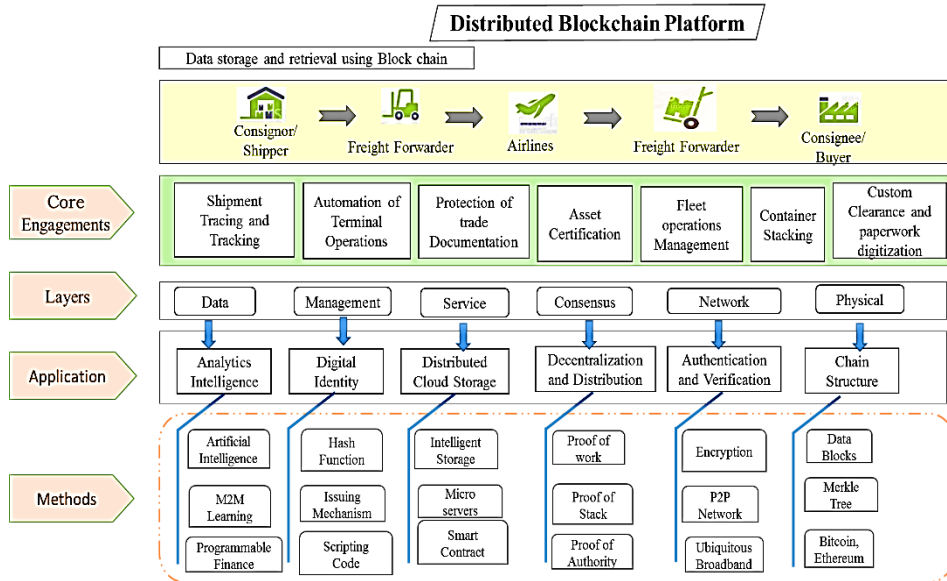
Distributed Blockchain Platform

Data storage and retrieval using Block chain

Consignor/ Shipper

Freight Forwarder

Airlines

Freight Forwarder

Consignee/ Buyer

Core Engagements

Shipment Tracing and Tracking

Automation of Terminal Operations

Protection of trade Documentation

Asset Certification

Fleet operations Management

Container Stacking

Custom Clearance and paperwork digitization

Layers

Data

Management

Service

Consensus

Network

Physical

Application

Analytics Intelligence

Digital Identity

Distributed Cloud Storage

Decentralization and Distribution

Authentication and Verification

Chain Structure

Methods

Artificial Intelligence

M2M Learning

Programmable Finance

Hash Function

Issuing Mechanism

Scripting Code

Intelligent Storage

Micro servers

Smart Contract

Proof of work

Proof of Stack

Proof of Authority

Encryption

P2P Network

Ubiquitous Broadband

Data Blocks

Merkle Tree

Bitcoin, Ethereum